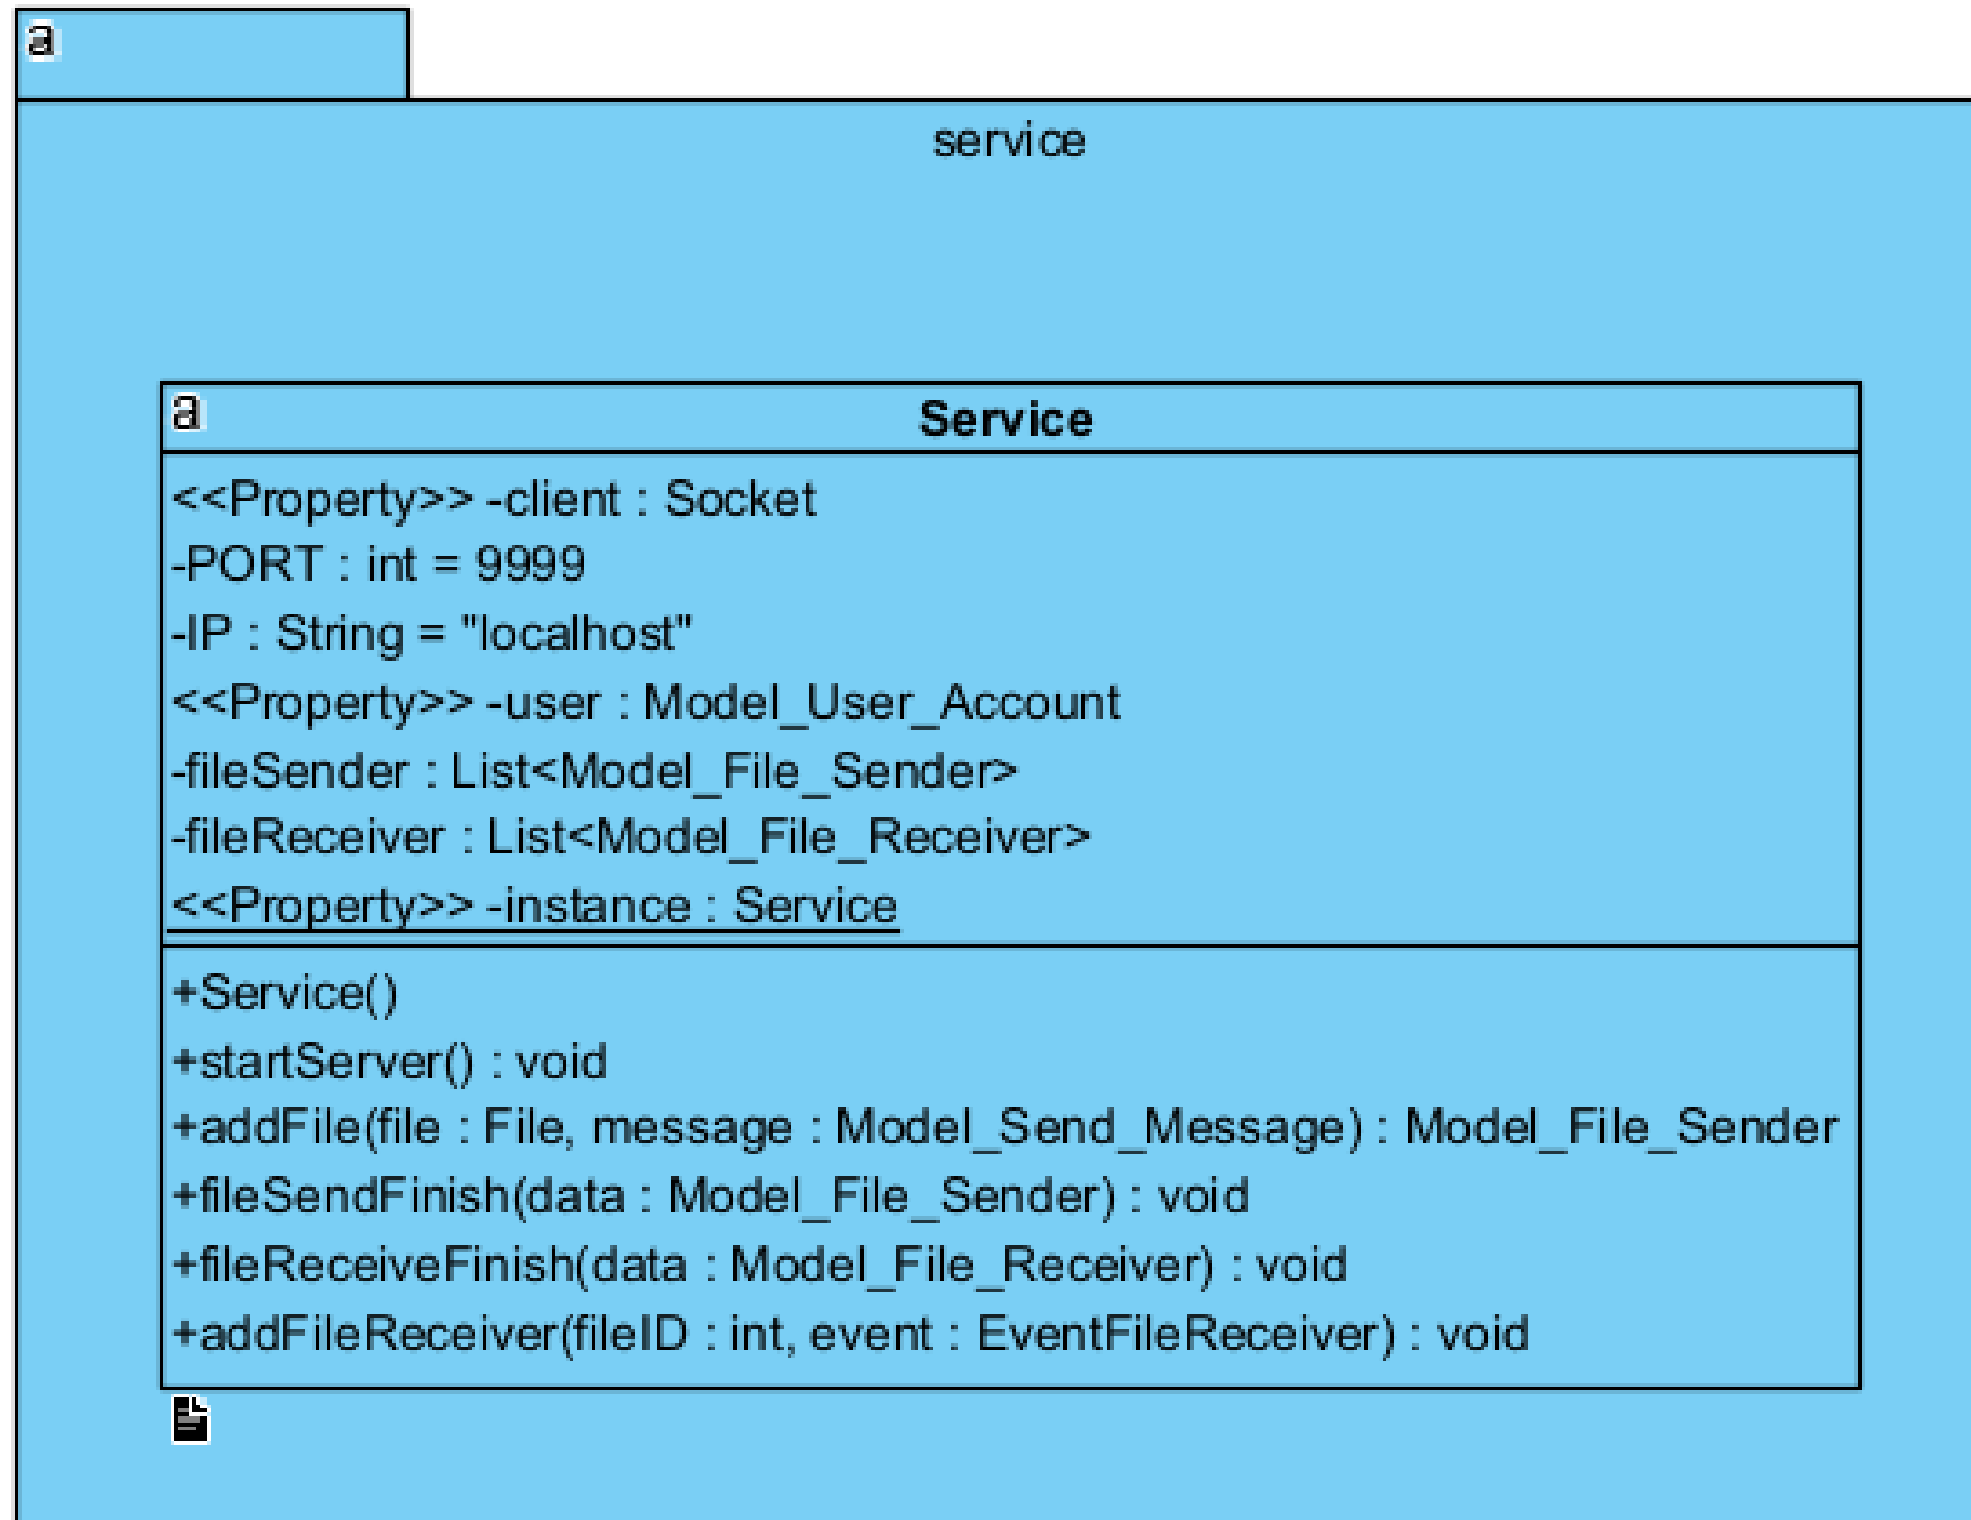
service

Service

<<Property>> -client : Socket
-PORT : int = 9999
-IP : String = "localhost"
<<Property>> -user : Model_User_Account
-fileSender : List<Model_File_Sender>
-fileReceiver : List<Model_File_Receiver>
<<Property>> -instance : Service

+Service()
+startServer() : void
+addFile(file : File, message : Model_Send_Message) : Model_File_Sender
+fileSendFinish(data : Model_File_Sender) : void
+fileReceiveFinish(data : Model_File_Receiver) : void
+addFileReceiver(fileID : int, event : EventFileReceiver) : void